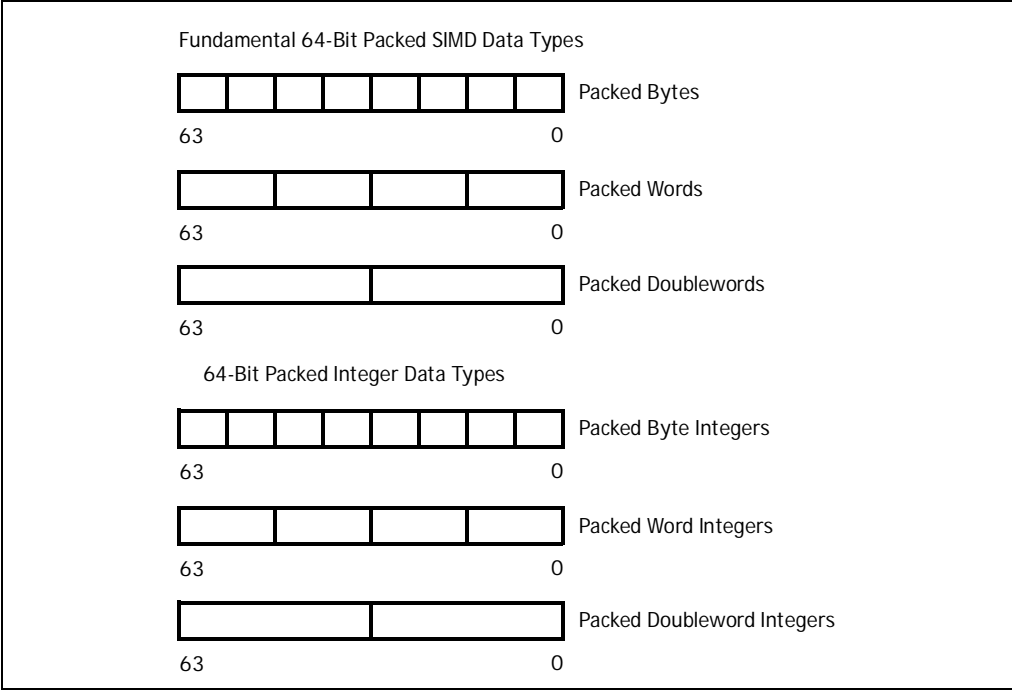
Fundamental 64-Bit Packed SIMD Data Types

Packed Bytes

63 0

Packed Words

63 0

Packed Doublewords

63 0

64-Bit Packed Integer Data Types

Packed Byte Integers

63 0

Packed Word Integers

63 0

Packed Doubleword Integers

63 0